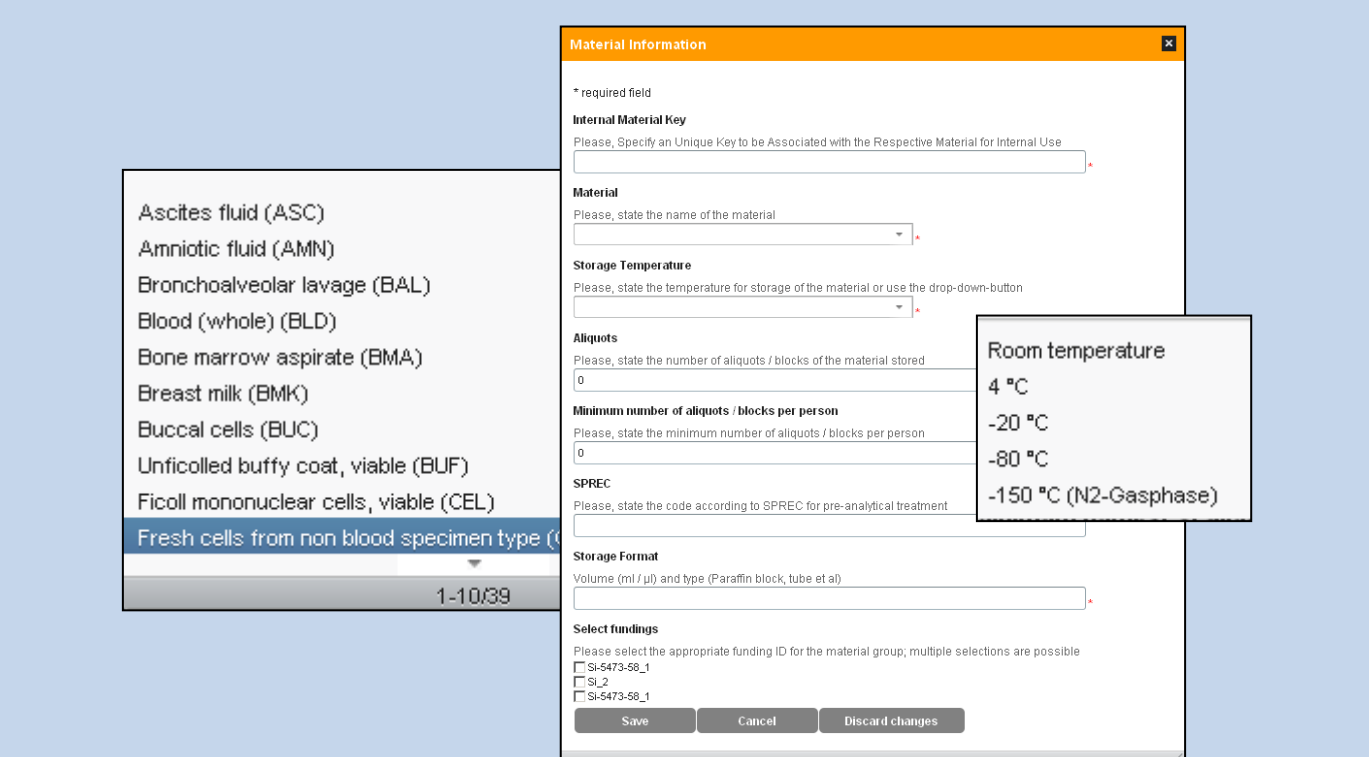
Material Information

* required field

Internal Material Key

Please, Specify an Unique Key to be Associated with the Respective Material for Internal Use

*

Material

Please, state the name of the material

*

Storage Temperature

Please, state the temperature for storage of the material or use the drop-down-button

*

Aliquots

Please, state the number of aliquots / blocks of the material stored

0

Minimum number of aliquots / blocks per person

Please, state the minimum number of aliquots / blocks per person

0

SPREC

Please, state the code according to SPREC for pre-analytical treatment

Storage Format

Volume (ml / µl) and type (Paraffin block, tube et al)

*

Select fundings

Please select the appropriate funding ID for the material group; multiple selections are possible

Si-5473-58_1

Si_2

Si-5473-58_1

Save Cancel Discard changes

Ascites fluid (ASC)
Amniotic fluid (AMN)
Bronchoalveolar lavage (BAL)
Blood (whole) (BLD)
Bone marrow aspirate (BMA)
Breast milk (BMK)
Buccal cells (BUC)
Unficolled buffy coat, viable (BUF)
Ficoll mononuclear cells, viable (CEL)
Fresh cells from non blood specimen type (C

1-10/39

Room temperature
4 °C
-20 °C
-80 °C
-150 °C (N2-Gasphase)